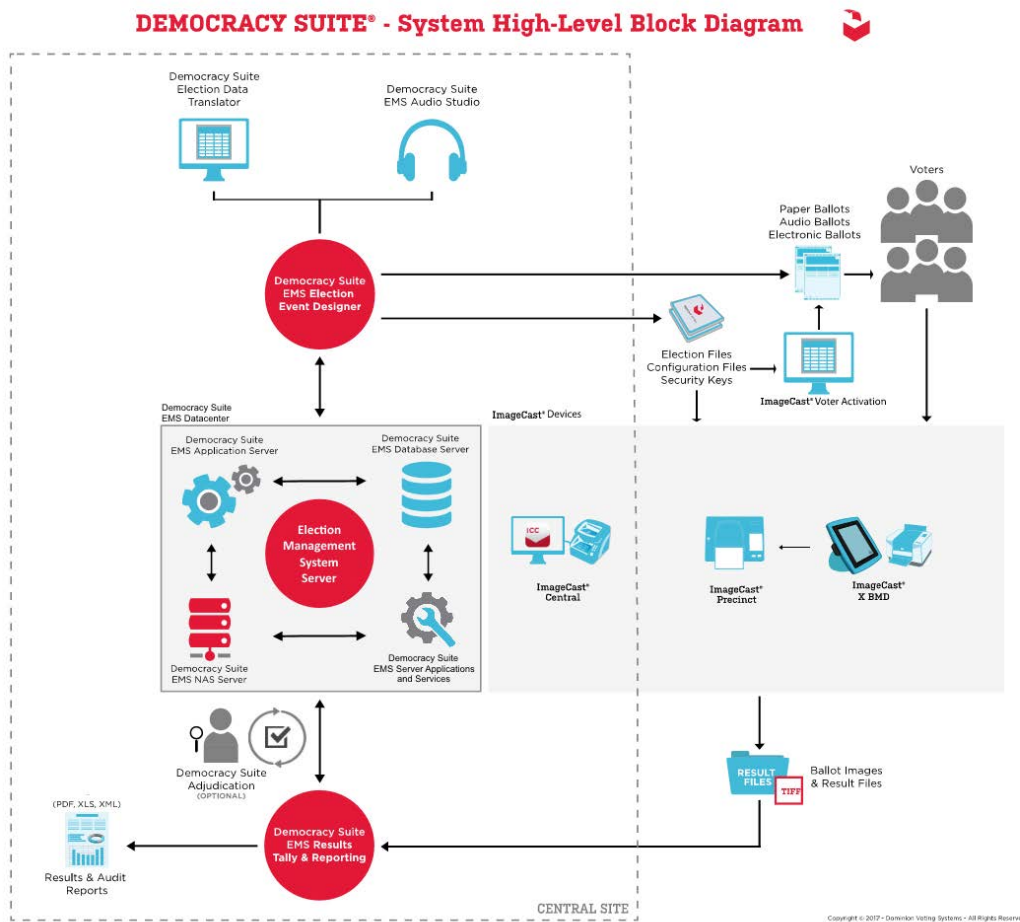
DEMOCRACY SUITE® - System High-Level Block Diagram

Democracy Suite Election Data Translator

Democracy Suite EMS Audio Studio

Democracy Suite EMS Election Event Designer

Voters

Paper Ballots
Audio Ballots
Electronic Ballots

Election Files
Configuration Files
Security Keys

ImageCast® Voter Activation

Democracy Suite EMS Datacenter

ImageCast® Devices

Democracy Suite EMS Application Server

Democracy Suite EMS Database Server

Election Management System Server

Democracy Suite EMS NAS Server

Democracy Suite EMS Server Applications and Services

ICC

ImageCast® Central

ImageCast® Precinct

ImageCast® X BMD

Democracy Suite Adjudication (OPTIONAL)

RESULT FILES

TIFF

Ballot Images & Result Files

(PDF, XLS, XML)

Results & Audit Reports

Democracy Suite EMS Results Tally & Reporting

CENTRAL SITE

Copyright © 2017 • Dominion Voting Systems • All Rights Reserv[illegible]